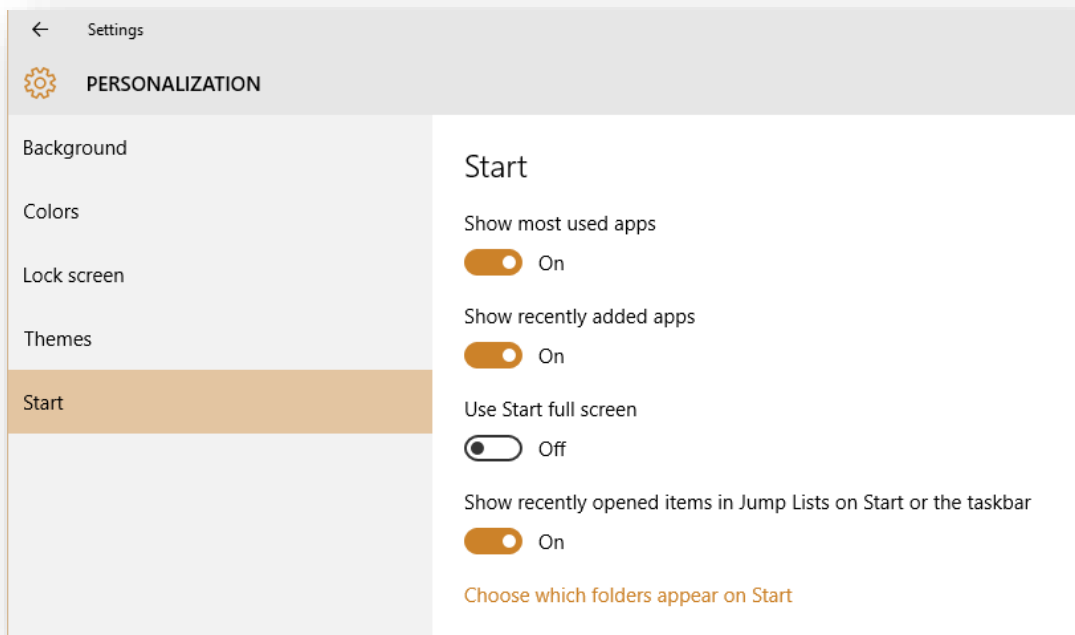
←  Settings

PERSONALIZATION

Background

Colors

Lock screen

Themes

Start

Start

Show most used apps

On

Show recently added apps

On

Use Start full screen

Off

Show recently opened items in Jump Lists on Start or the taskbar

On

Choose which folders appear on Start